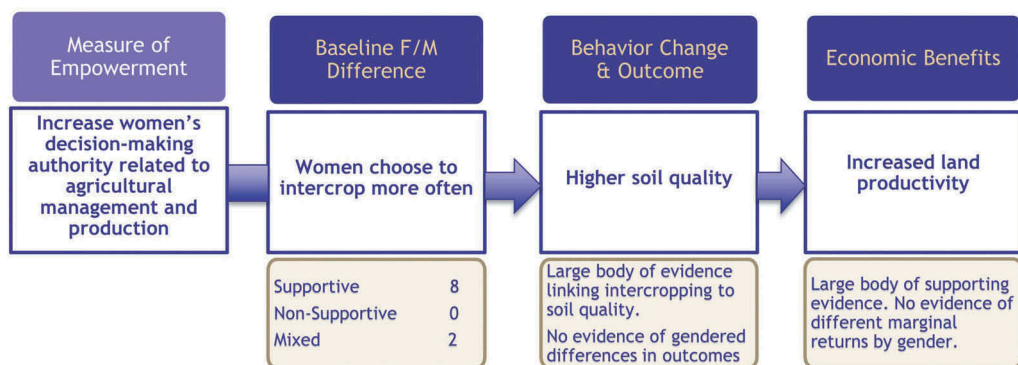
Measure of Empowerment

Increase women's decision-making authority related to agricultural management and production

Baseline F/M Difference

Women choose to intercrop more often

| Supportive | 8 |
|---|---|
| Non-Supportive | 0 |
| Mixed | 2 |

Behavior Change & Outcome

Higher soil quality

Large body of evidence linking intercropping to soil quality.

No evidence of gendered differences in outcomes

Economic Benefits

Increased land productivity

Large body of supporting evidence. No evidence of different marginal returns by gender.